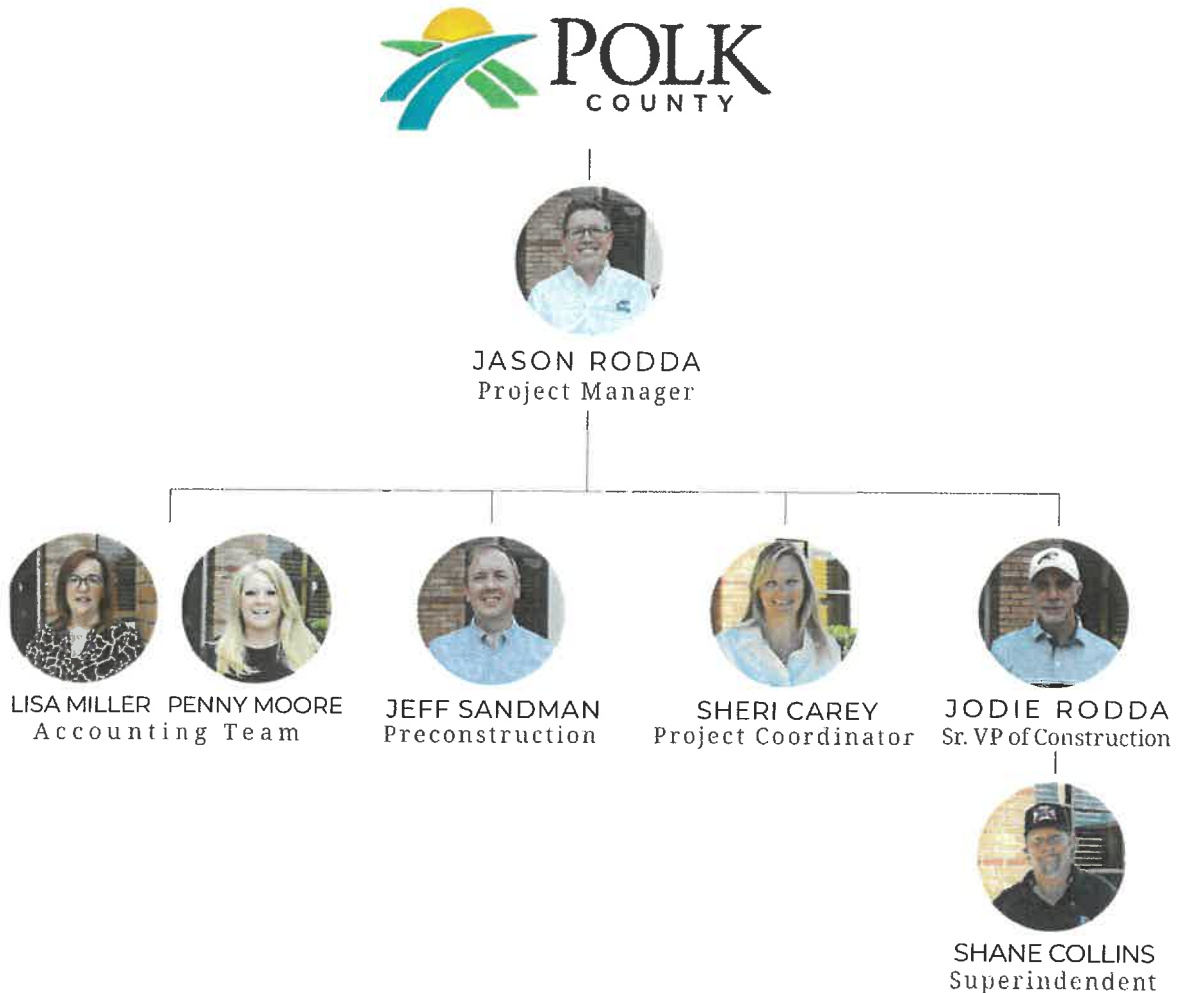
POLK
COUNTY

JASON RODDA
Project Manager

LISA MILLER PENNY MOORE
Accounting Team

JEFF SANDMAN
Preconstruction

SHERI CAREY
Project Coordinator

JODIE RODDA
Sr. VP of Construction

SHANE COLLINS
Superindendent